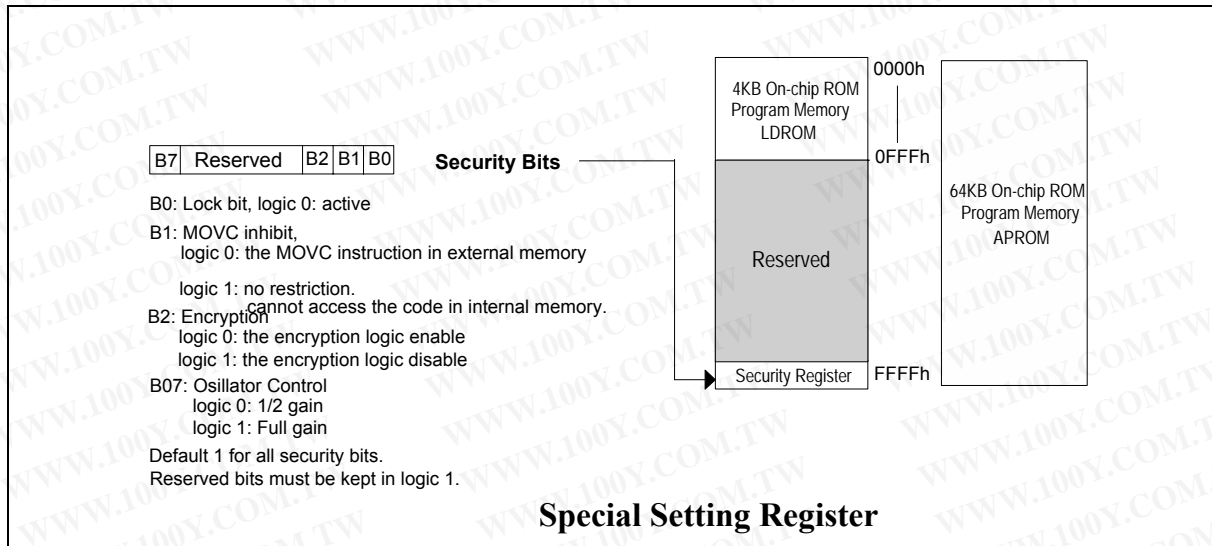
| B7 | Reserved | B2 | B1 | B0 |
|---|---|---|---|---|

Security Bits

B0: Lock bit, logic 0: active

B1: MOVC inhibit,
logic 0: the MOVC instruction in external memory
logic 1: no restriction.
cannot access the code in internal memory.

B2: Encryption
logic 0: the encryption logic enable
logic 1: the encryption logic disable

B07: Osillator Control
logic 0: 1/2 gain
logic 1: Full gain

Default 1 for all security bits.
Reserved bits must be kept in logic 1.

4KB On-chip ROM Program Memory LDROM

0000h

0FFFh

Reserved

Security Register

FFFFh

64KB On-chip ROM Program Memory APROM

Special Setting Register

WWW.100Y.COM.TW